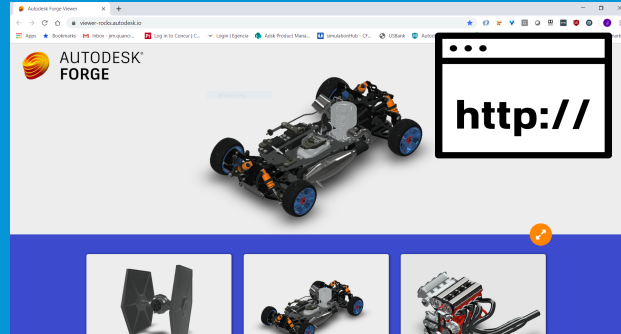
Autodesk Forge Viewer
viewer-rocks.autodesk.io
Apps Bookmarks Inbox - jim.quanci... Log in to Concur | C... Login | Egencia Adsk Product Mana... simulationHub - Cf... USBank Autod
AUTODESK®
FORGE
http://